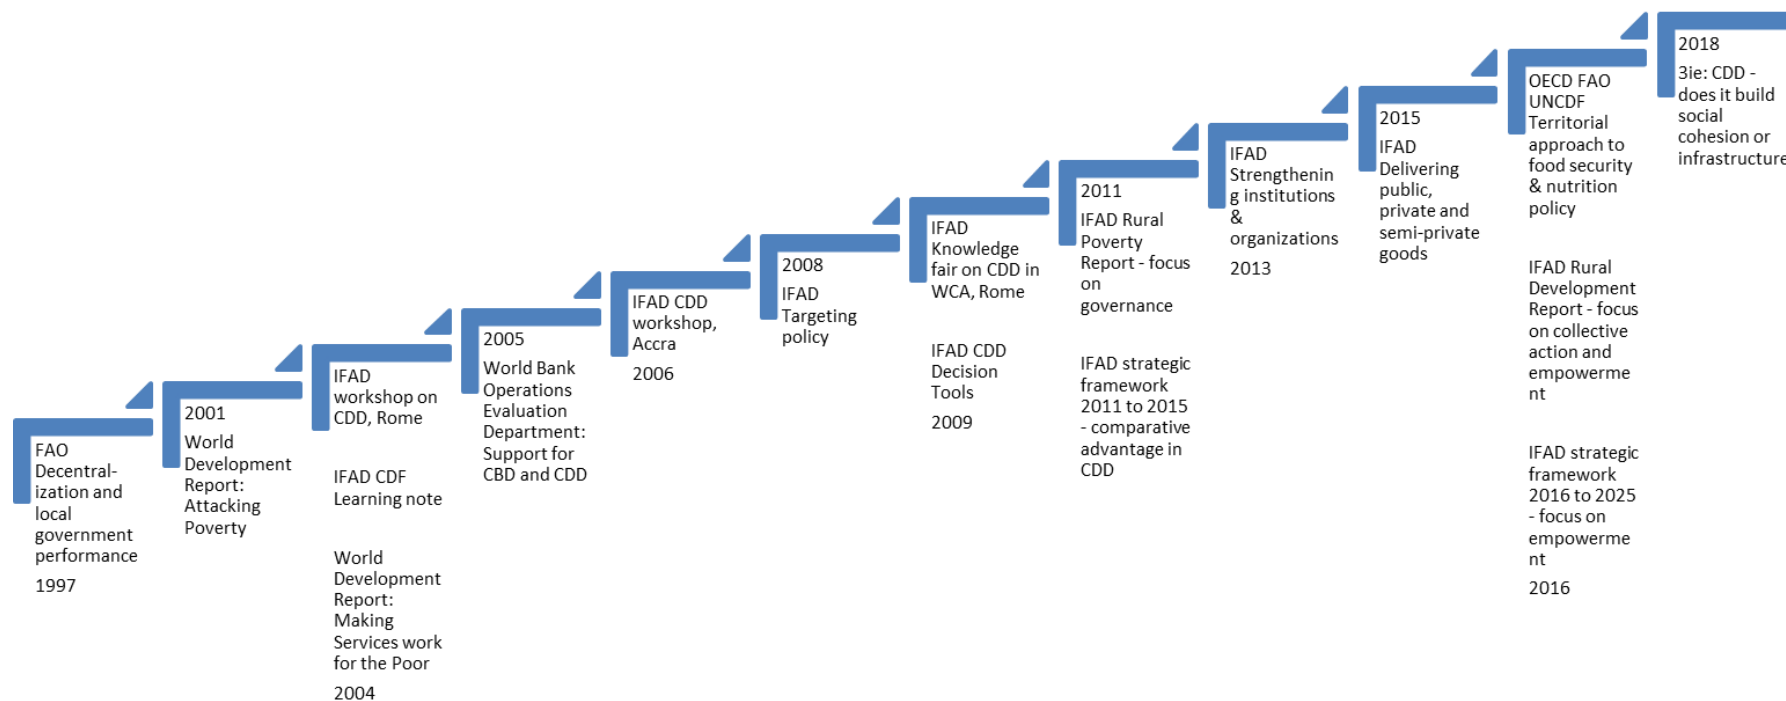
FAO Decentral-ization and local government performance

1997

2001

World Development Report: Attacking Poverty

IFAD workshop on CDD, Rome

IFAD CDF Learning note

World Development Report: Making Services work for the Poor

2004

2005

World Bank Operations Evaluation Department: Support for CBD and CDD

IFAD CDD workshop, Accra

2006

2008

IFAD Targeting policy

IFAD Knowledge fair on CDD in WCA, Rome

IFAD CDD Decision Tools

2009

2011

IFAD Rural Poverty Report - focus on governance

IFAD strategic framework 2011 to 2015 - comparative advantage in CDD

IFAD Strengthening institutions & organizations

2013

2015

IFAD Delivering public, private and semi-private goods

OECD FAO UNCDF Territorial approach to food security & nutrition policy

IFAD Rural Development Report - focus on collective action and empowerment

IFAD strategic framework 2016 to 2025 - focus on empowerment

2016

2018

3ie: CDD - does it build social cohesion or infrastructure